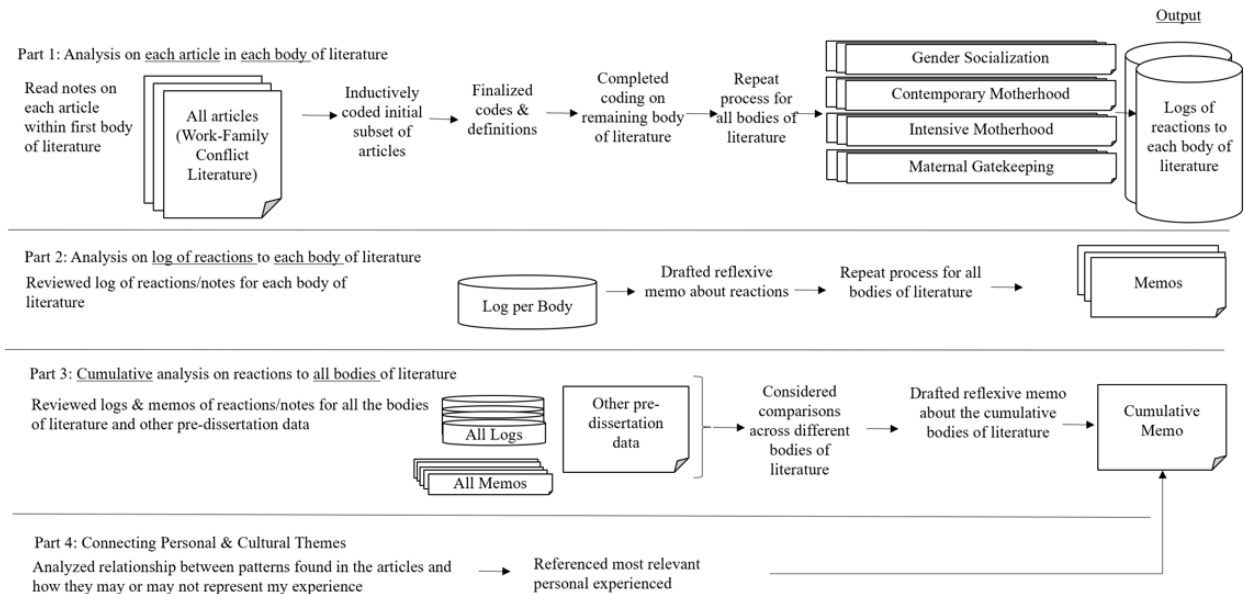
Output

Part 1: Analysis on each article in each body of literature

Read notes on each article within first body of literature

All articles (Work-Family Conflict Literature)

Inductively coded initial subset of articles

Finalized codes & definitions

Completed coding on remaining body of literature

Repeat process for all bodies of literature

Gender Socialization

Contemporary Motherhood

Intensive Motherhood

Maternal Gatekeeping

Logs of reactions to each body of literature

Part 2: Analysis on log of reactions to each body of literature

Reviewed log of reactions/notes for each body of literature

Log per Body

Drafted reflexive memo about reactions

Repeat process for all bodies of literature

Memos

Part 3: Cumulative analysis on reactions to all bodies of literature

Reviewed logs & memos of reactions/notes for all the bodies of literature and other pre-dissertation data

All Logs

All Memos

Other pre-dissertation data

Considered comparisons across different bodies of literature

Drafted reflexive memo about the cumulative bodies of literature

Cumulative Memo

Part 4: Connecting Personal & Cultural Themes

Analyzed relationship between patterns found in the articles and how they may or may not represent my experience

Referenced most relevant personal experienced